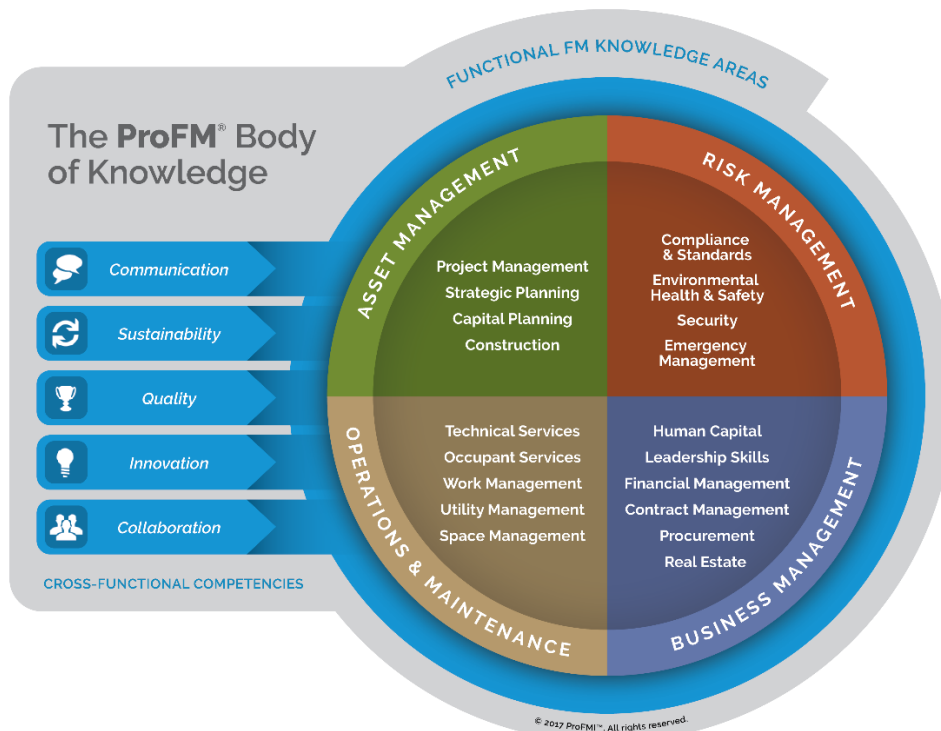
FUNCTIONAL FM KNOWLEDGE AREAS

The ProFM® Body of Knowledge

Communication

Sustainability

Quality

Innovation

Collaboration

CROSS-FUNCTIONAL COMPETENCIES

ASSET MANAGEMENT

Project Management
Strategic Planning
Capital Planning
Construction

RISK MANAGEMENT

Compliance & Standards
Environmental Health & Safety
Security
Emergency Management

OPERATIONS & MAINTENANCE

Technical Services
Occupant Services
Work Management
Utility Management
Space Management

BUSINESS MANAGEMENT

Human Capital
Leadership Skills
Financial Management
Contract Management
Procurement
Real Estate

© 2017 ProFMI™. All rights reserved.